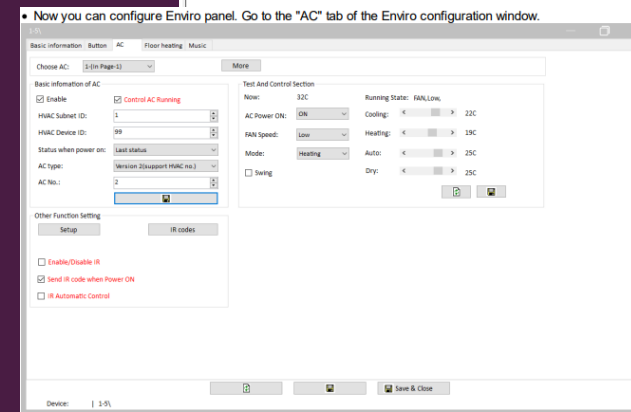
• Now you can configure Enviro panel. Go to the "AC" tab of the Enviro configuration window.

1-5\

Basic information Button AC Floor heating Music

Choose AC: 1-(In Page-1) More

Basic infomation of AC

☑ Enable ☑ Control AC Running

HVAC Subnet ID: 1

HVAC Device ID: 99

Status when power on: Last status

AC type: Version 2(support HVAC no.)

AC No.: 2

Other Function Setting

Setup IR codes

☐ Enable/Disable IR

☑ Send IR code when Power ON

☐ IR Automatic Control

Test And Control Section

Now: 32C

Running State: FAN,Low,

AC Power ON: ON

Cooling: 22C

FAN Speed: Low

Heating: 19C

Mode: Heating

Auto: 25C

☐ Swing

Dry: 25C

Save & Close

Device: | 1-5\